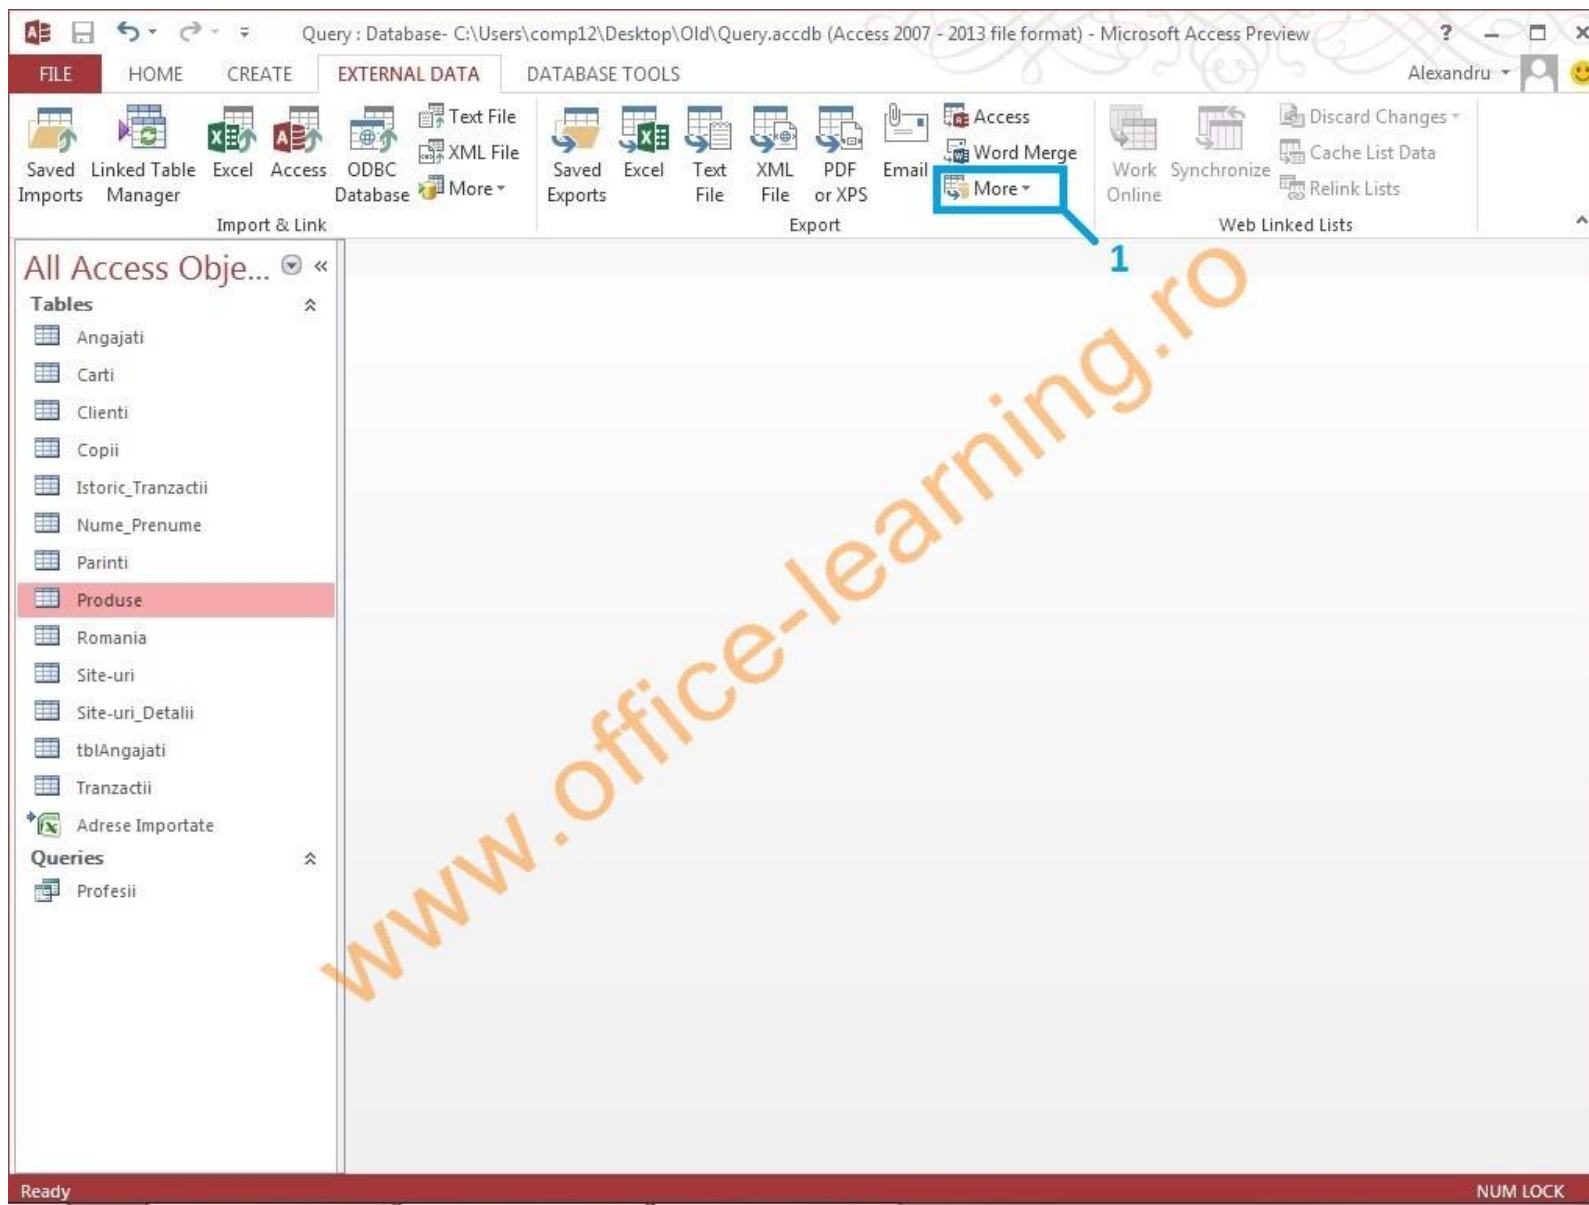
Query : Database- C:\Users\comp12\Desktop\Old\Query.accdb (Access 2007 - 2013 file format) - Microsoft Access Preview

? – ☐ ×

FILE HOME CREATE EXTERNAL DATA DATABASE TOOLS Alexandru

Saved Imports
Linked Table Manager
Excel
Access
ODBC Database
Text File
XML File
More
Import & Link

Saved Exports
Excel
Text File
XML File
PDF or XPS
Email
Access
Word Merge
More
Export

Work Online
Synchronize
Discard Changes
Cache List Data
Relink Lists
Web Linked Lists

1

All Access Obje...

Tables
Angajati
Carti
Clienti
Copii
Istoric_Tranzactii
Nume_Prenume
Parinti
Produse
Romania
Site-uri
Site-uri_Detalii
tblAngajati
Tranzactii
Adrese Importate

Queries
Profesii

www.office-learning.ro

Ready NUM LOCK